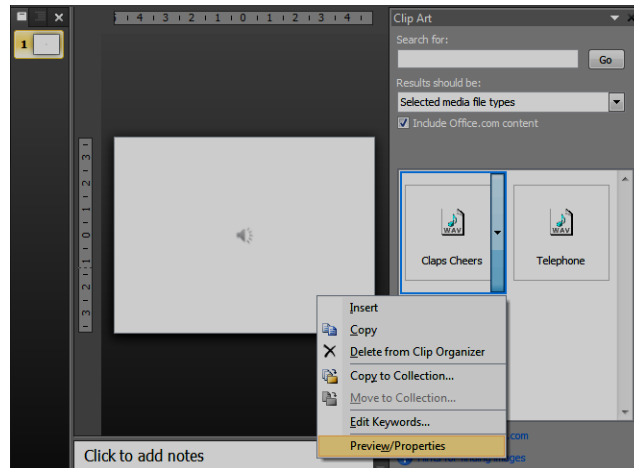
1

4 · 3 · 2 · 1 · 0 · 1 · 2 · 3 · 4

3 · 2 · 1 · 0 · 1 · 2 · 3

Clip Art

Search for:

Go

Results should be:

Selected media file types

Include Office.com content

WAV

Claps Cheers

WAV

Telephone

Insert

Copy

Delete from Clip Organizer

Copy to Collection...

Move to Collection...

Edit Keywords...

Preview/Properties

Click to add notes